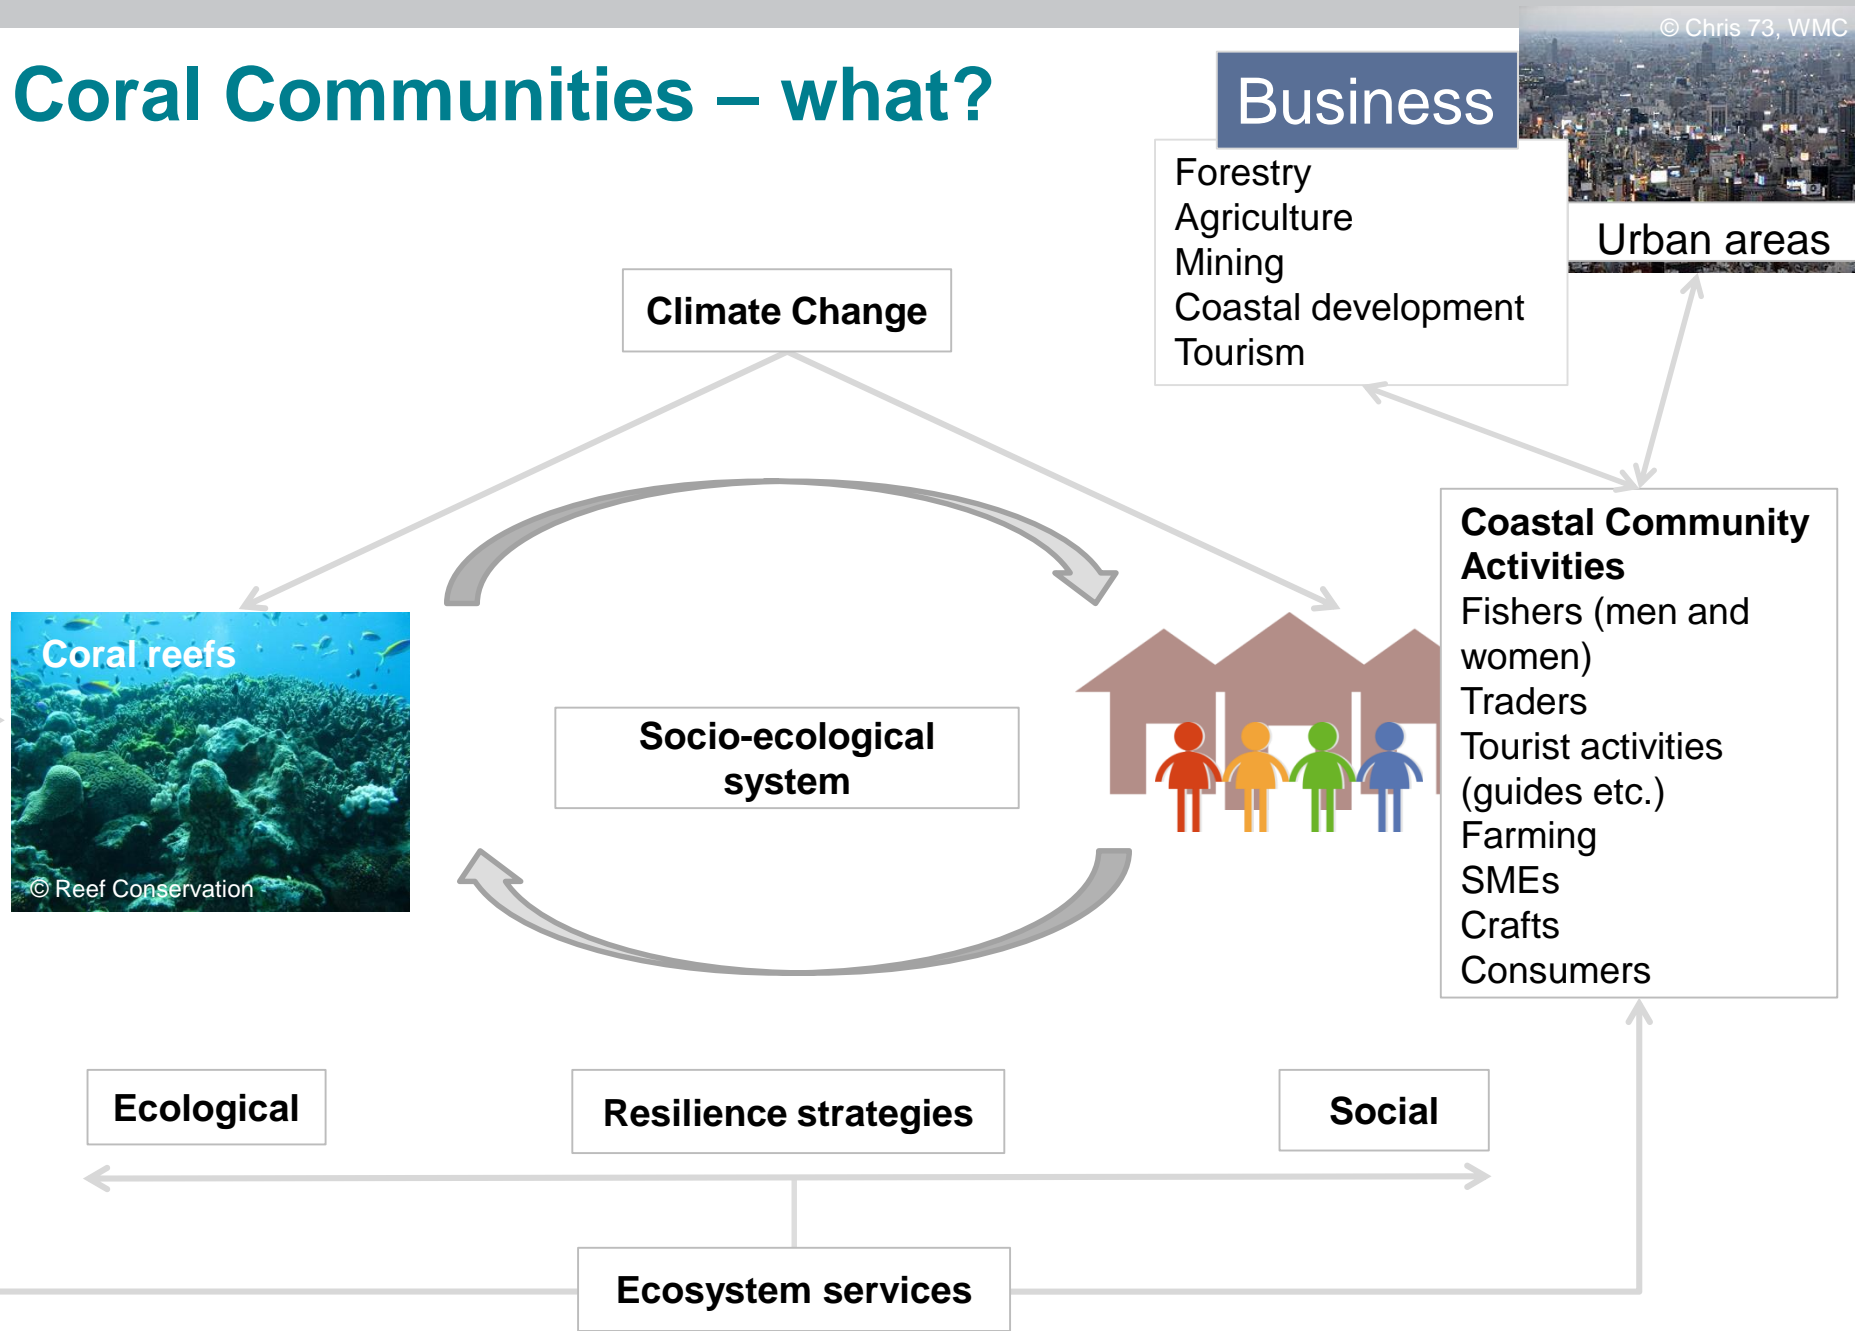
Coral Communities – what?

Business

Forestry
Agriculture
Mining
Coastal development
Tourism

© Chris 73, WMC

Urban areas

Climate Change

Coastal Community Activities
Fishers (men and women)
Traders
Tourist activities (guides etc.)
Farming
SMEs
Crafts
Consumers

Coral reefs

© Reef Conservation

Socio-ecological system

Ecological

Resilience strategies

Social

Ecosystem services